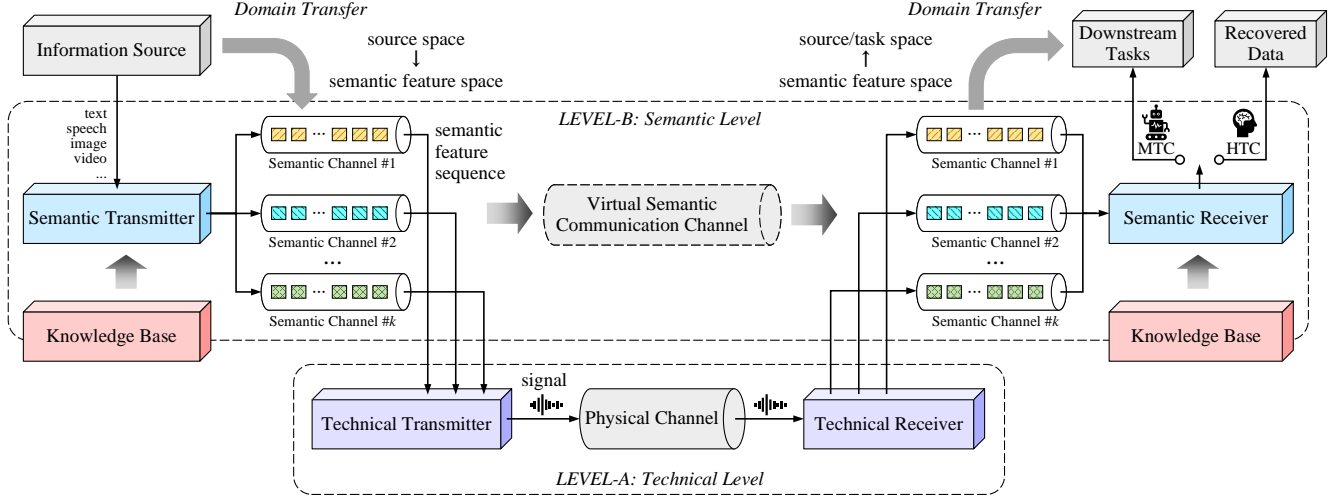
Domain Transfer

Information Source

source space
↓
semantic feature space

Domain Transfer

source/task space
↑
semantic feature space

Downstream Tasks

Recovered Data

LEVEL-B: Semantic Level

text
speech
image
video
...

Semantic Channel #1

semantic feature sequence

MTC

HTC

Semantic Transmitter

Semantic Channel #2

Virtual Semantic Communication Channel

Semantic Channel #1

Semantic Channel #2

Semantic Receiver

...

Semantic Channel #k

...

Semantic Channel #k

Knowledge Base

Knowledge Base

signal

Technical Transmitter

Physical Channel

Technical Receiver

LEVEL-A: Technical Level